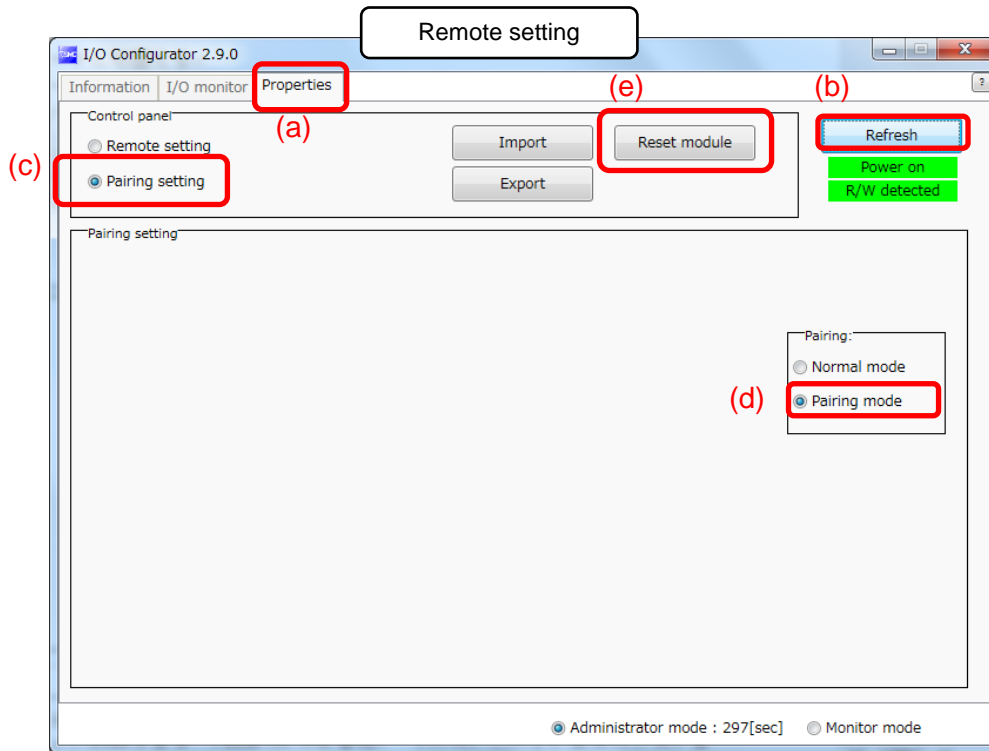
Remote setting

I/O Configurator 2.9.0

Information I/O monitor Properties

(a)

(e)

(b)

?

Control panel

Remote setting

(c)

Pairing setting

Import

Export

Reset module

Refresh

Power on

R/W detected

Pairing setting

Pairing:

Normal mode

(d)

Pairing mode

Administrator mode : 297[sec] Monitor mode